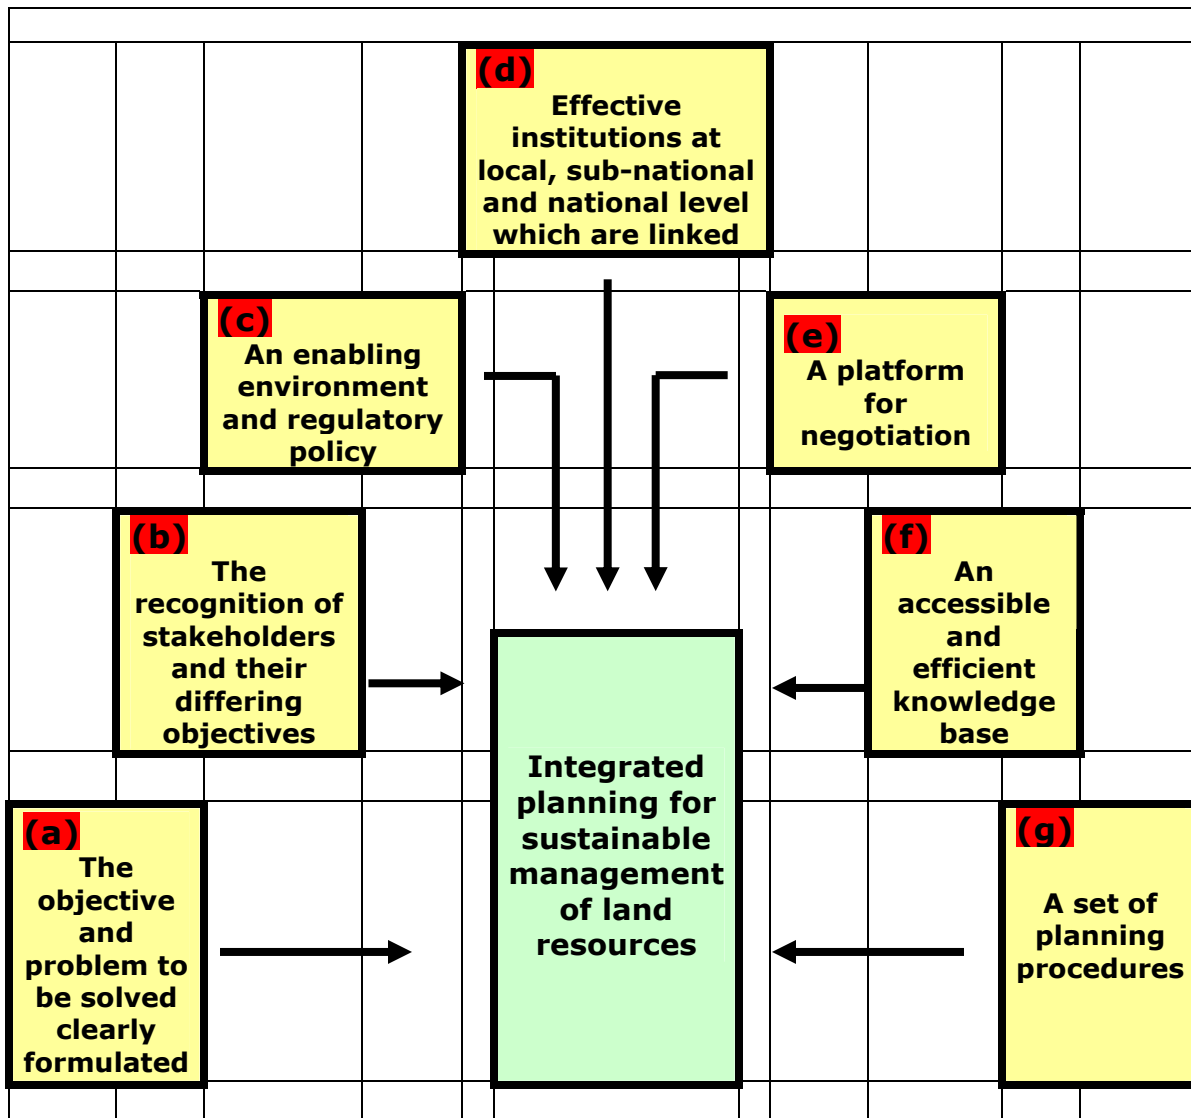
(d)
Effective institutions at local, sub-national and national level which are linked

(c)
An enabling environment and regulatory policy

(e)
A platform for negotiation

(b)
The recognition of stakeholders and their differing objectives

(f)
An accessible and efficient knowledge base

Integrated planning for sustainable management of land resources

(a)
The objective and problem to be solved clearly formulated

(g)
A set of planning procedures